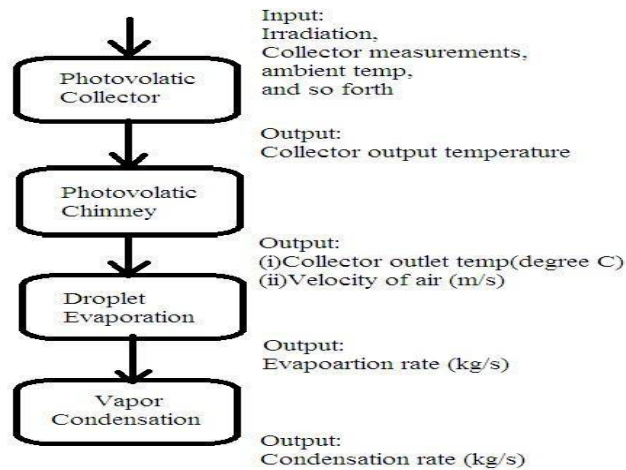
Input:
Irradiation,
Collector measurements,
ambient temp,
and so forth

Photovolatic Collector

Output:
Collector output temperature

Photovolatic Chimney

Output:
(i)Collector outlet temp(degree C)
(ii)Velocity of air (m/s)

Droplet Evaporation

Output:
Evapoartion rate (kg/s)

Vapor Condensation

Output:
Condensation rate (kg/s)